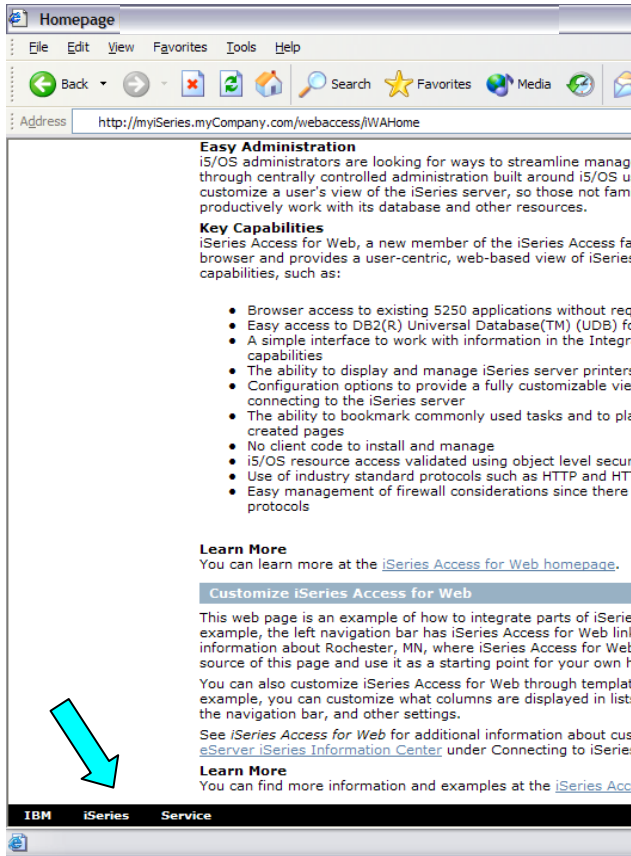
Homepage

File Edit View Favorites Tools Help

Back Search Favorites Media

Address http://myiSeries.myCompany.com/webaccess/iWAHome

Easy Administration
i5/OS administrators are looking for ways to streamline manag through centrally controlled administration built around i5/OS u customize a user's view of the iSeries server, so those not fam productively work with its database and other resources.

Key Capabilities
iSeries Access for Web, a new member of the iSeries Access fa browser and provides a user-centric, web-based view of iSerie capabilities, such as:

- Browser access to existing 5250 applications without re
- Easy access to DB2(R) Universal Database(TM) (UDB) f
- A simple interface to work with information in the Integr capabilities
- The ability to display and manage iSeries server printer
- Configuration options to provide a fully customizable vie connecting to the iSeries server
- The ability to bookmark commonly used tasks and to pl created pages
- No client code to install and manage
- i5/OS resource access validated using object level secu
- Use of industry standard protocols such as HTTP and HT
- Easy management of firewall considerations since there protocols

Learn More
You can learn more at the iSeries Access for Web homepage.

Customize iSeries Access for Web

This web page is an example of how to integrate parts of iSerie example, the left navigation bar has iSeries Access for Web lin information about Rochester, MN, where iSeries Access for We source of this page and use it as a starting point for your own h

You can also customize iSeries Access for Web through templa example, you can customize what columns are displayed in list the navigation bar, and other settings.

See iSeries Access for Web for additional information about cu eServer iSeries Information Center under Connecting to iSerie

Learn More
You can find more information and examples at the iSeries Acc

IBM iSeries Service